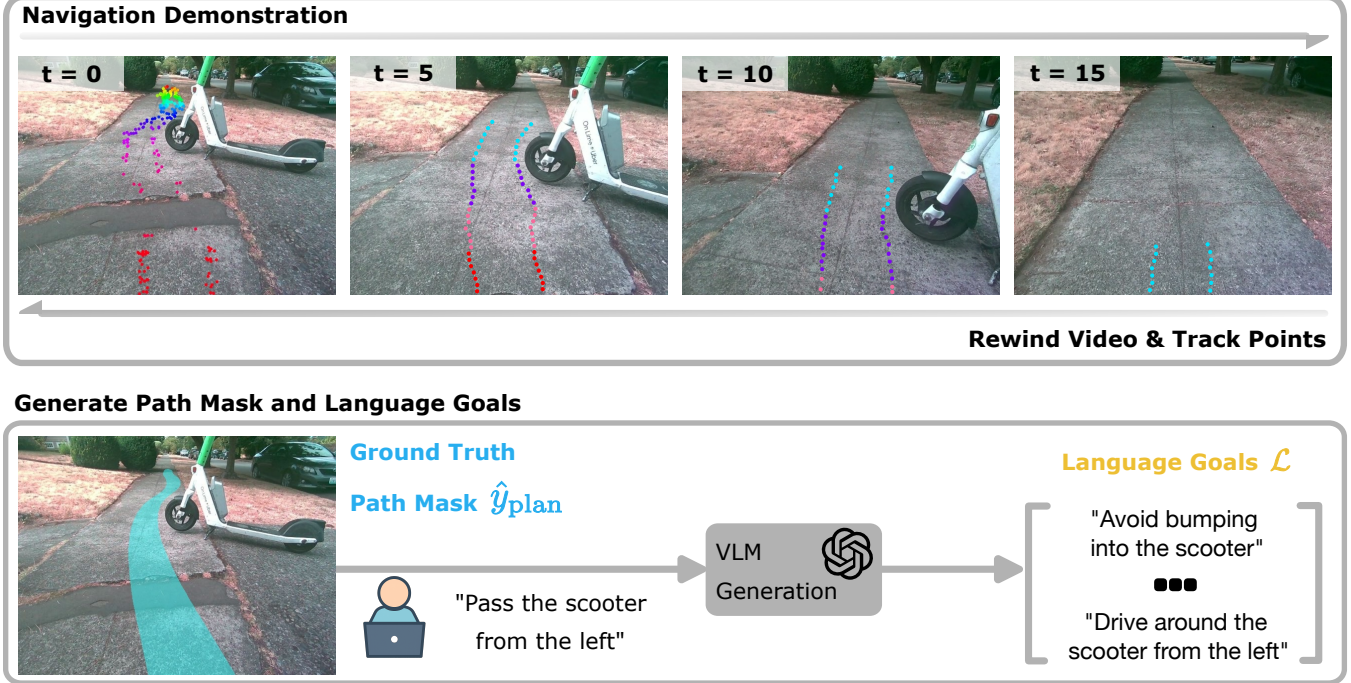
Navigation Demonstration

t = 0

t = 5

t = 10

t = 15

Rewind Video & Track Points

Generate Path Mask and Language Goals

Ground Truth

Path Mask $\hat{y}_{\text{plan}}$

"Pass the scooter from the left"

VLM Generation

Language Goals $\mathcal{L}$

"Avoid bumping into the scooter"

"Drive around the scooter from the left"